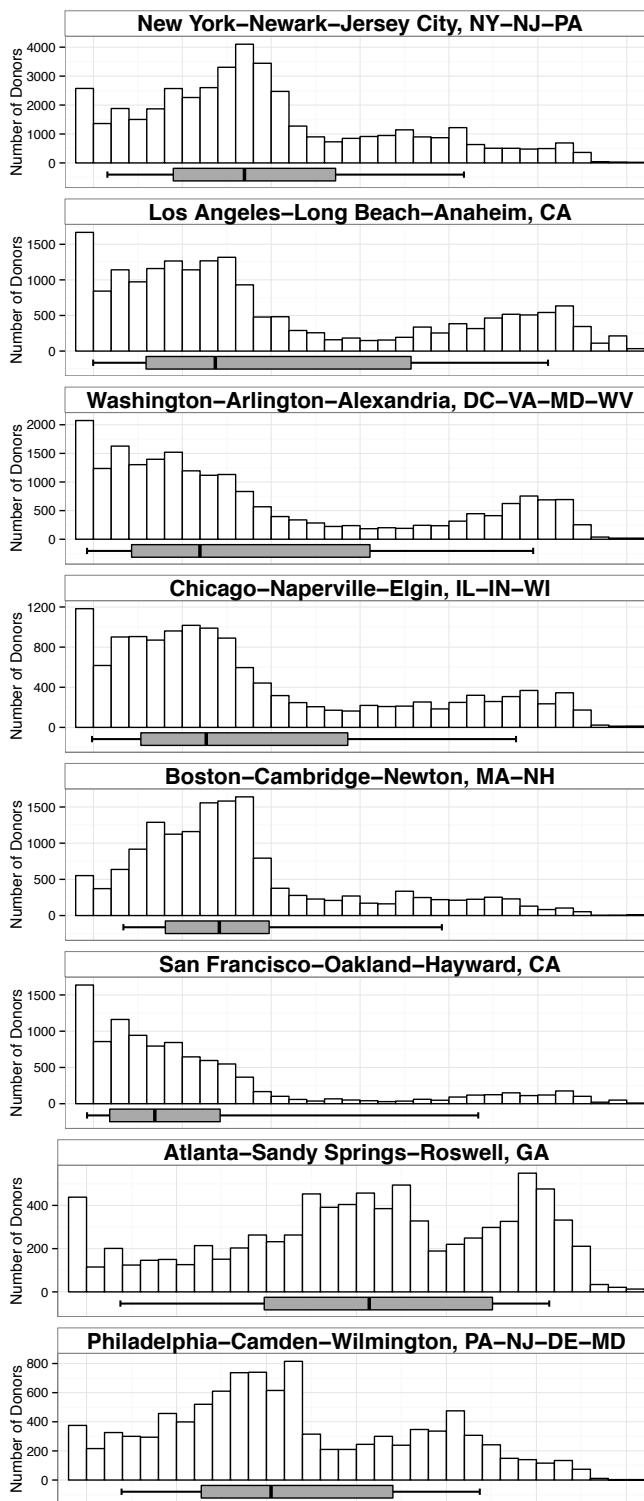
New York–Newark–Jersey City, NY–NJ–PA

Number of Donors

4000
3000
2000
1000
0

Los Angeles–Long Beach–Anaheim, CA

Number of Donors

1500
1000
500
0

Washington–Arlington–Alexandria, DC–VA–MD–WV

Number of Donors

2000
1500
1000
500
0

Chicago–Naperville–Elgin, IL–IN–WI

Number of Donors

1200
800
400
0

Boston–Cambridge–Newton, MA–NH

Number of Donors

1500
1000
500
0

San Francisco–Oakland–Hayward, CA

Number of Donors

1500
1000
500
0

Atlanta–Sandy Springs–Roswell, GA

Number of Donors

400
200
0

Philadelphia–Camden–Wilmington, PA–NJ–DE–MD

Number of Donors

800
600
400
200
0